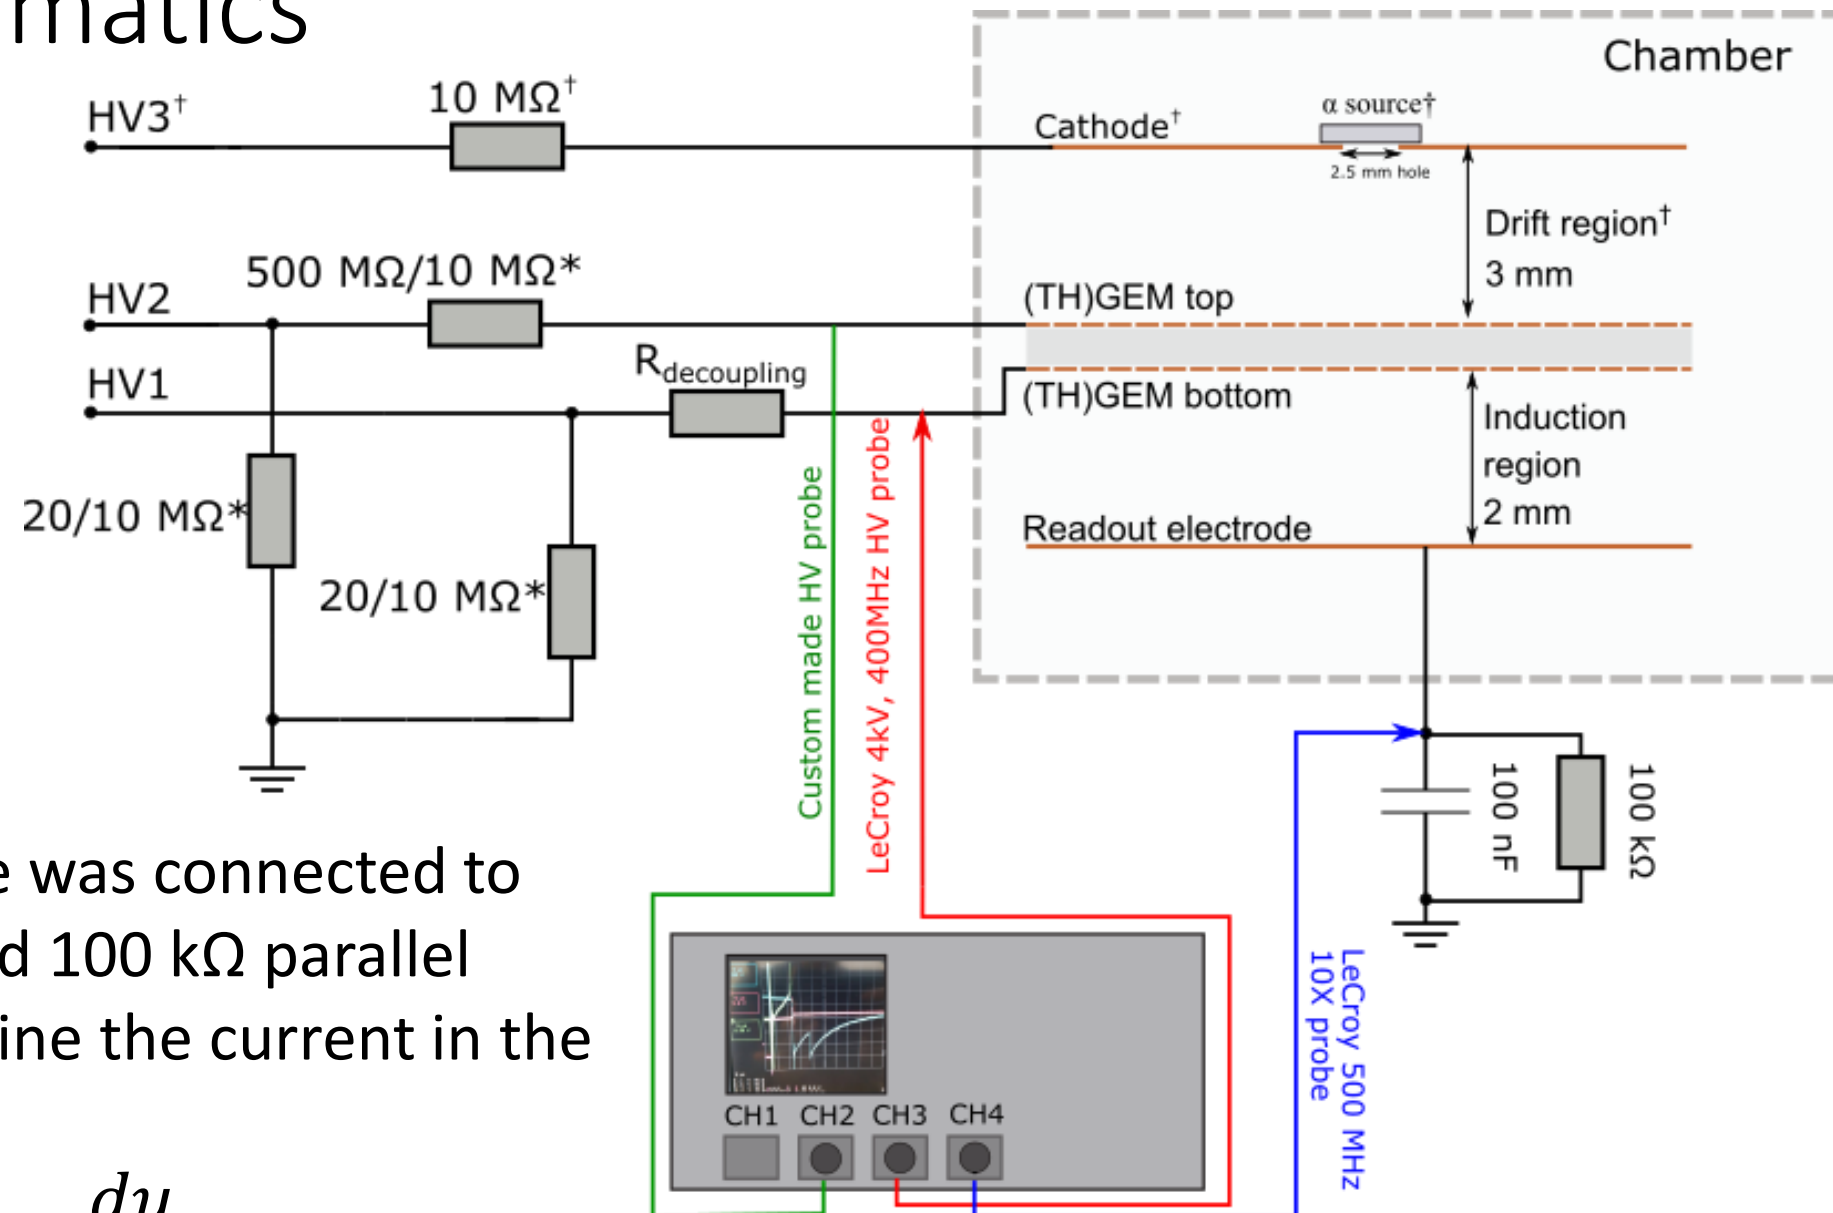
matics

Chamber

HV3$^{\dagger}$

10 MΩ$^{\dagger}$

Cathode$^{\dagger}$

α source$^{\dagger}$

2.5 mm hole

Drift region$^{\dagger}$

3 mm

HV2

500 MΩ/10 MΩ*

(TH)GEM top

HV1

$R_{decoupling}$

(TH)GEM bottom

Induction region 2 mm

20/10 MΩ*

20/10 MΩ*

Readout electrode

Custom made HV probe

LeCroy 4kV, 400MHz HV probe

100 nF

100 kΩ

LeCroy 500 MHz 10X probe

CH1 CH2 CH3 CH4

e was connected to d 100 kΩ parallel ine the current in the

$du$